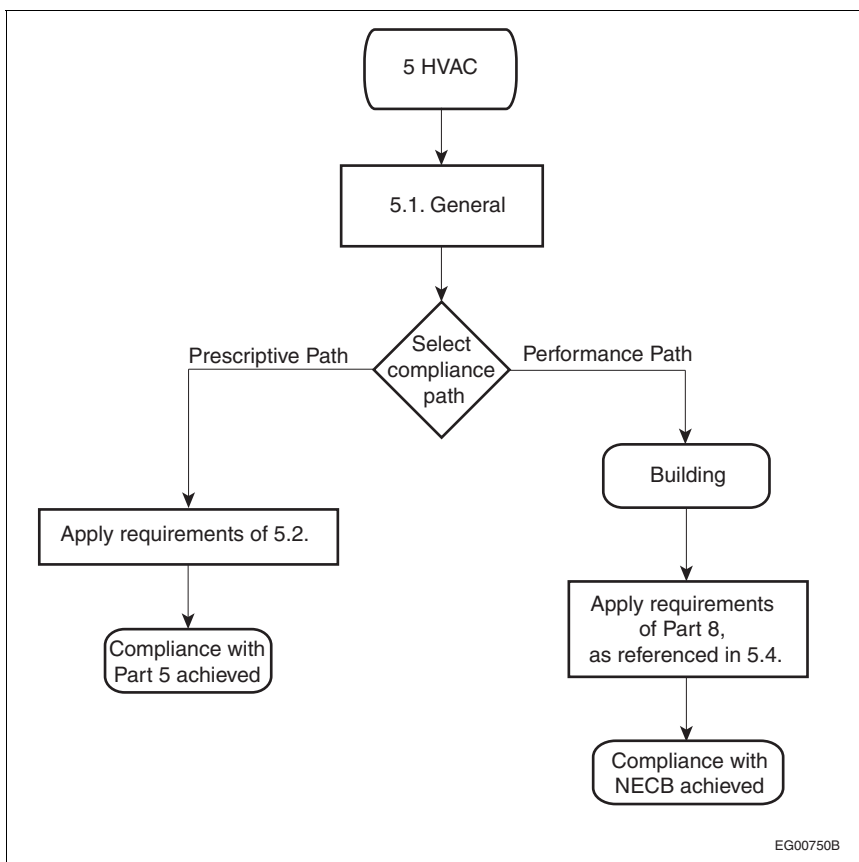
5 HVAC

5.1. General

Select compliance path

Prescriptive Path

Performance Path

Apply requirements of 5.2.

Compliance with Part 5 achieved

Building

Apply requirements of Part 8, as referenced in 5.4.

Compliance with NECB achieved

EG00750B